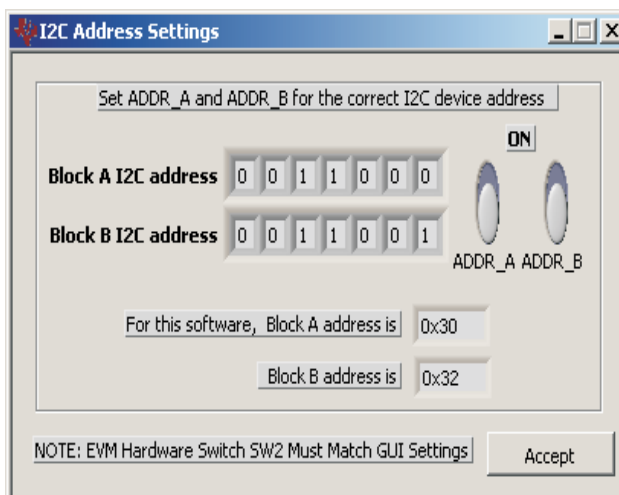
I2C Address Settings

Set ADDR_A and ADDR_B for the correct I2C device address

ON

Block A I2C address 0 0 1 1 0 0 0

Block B I2C address 0 0 1 1 0 0 1

ADDR_A ADDR_B

For this software, Block A address is 0x30

Block B address is 0x32

NOTE: EVM Hardware Switch SW2 Must Match GUI Settings

Accept